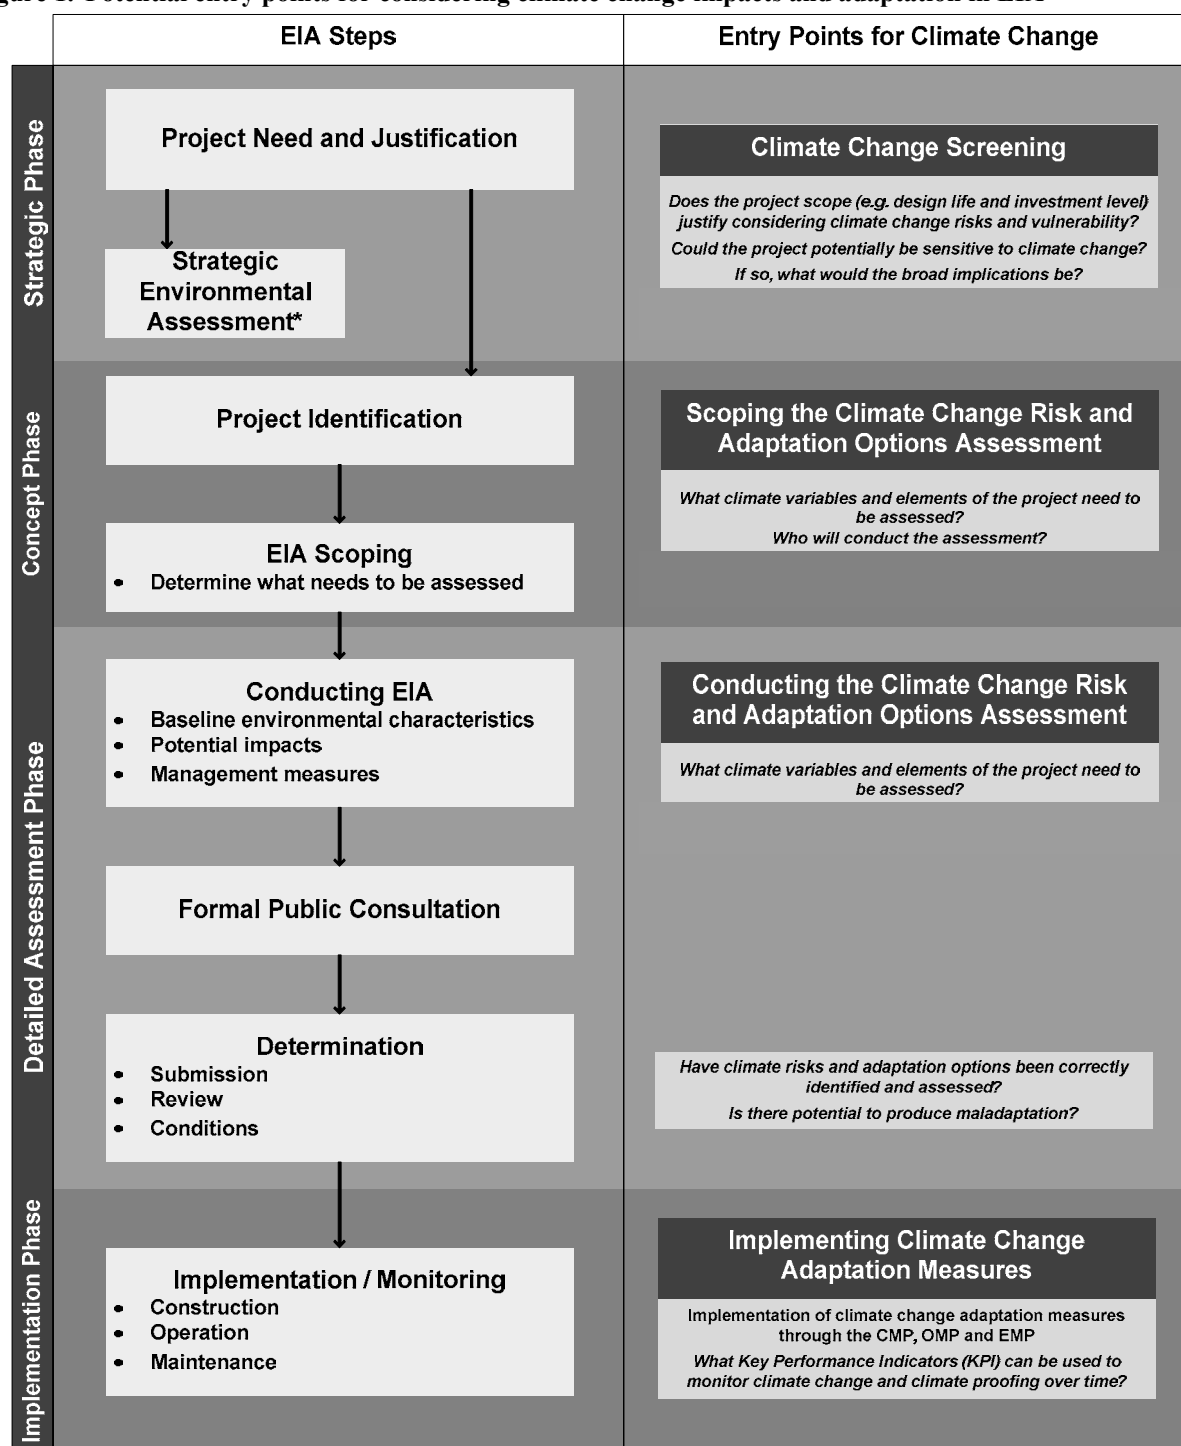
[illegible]gure 1. Potential entry points for considering climate change impacts and adaptation in EIA

| | EIA Steps | Entry Points for Climate Change |
|---|---|---|

Strategic Phase

Project Need and Justification

Strategic Environmental Assessment*

Climate Change Screening

Does the project scope (e.g. design life and investment level) justify considering climate change risks and vulnerability?

Could the project potentially be sensitive to climate change?

If so, what would the broad implications be?

Concept Phase

Project Identification

EIA Scoping
• Determine what needs to be assessed

Scoping the Climate Change Risk and Adaptation Options Assessment

What climate variables and elements of the project need to be assessed?
Who will conduct the assessment?

Detailed Assessment Phase

Conducting EIA
• Baseline environmental characteristics
• Potential impacts
• Management measures

Conducting the Climate Change Risk and Adaptation Options Assessment

What climate variables and elements of the project need to be assessed?

Formal Public Consultation

Determination
• Submission
• Review
• Conditions

Have climate risks and adaptation options been correctly identified and assessed?

Is there potential to produce maladaptation?

Implementation Phase

Implementation / Monitoring
• Construction
• Operation
• Maintenance

Implementing Climate Change Adaptation Measures

Implementation of climate change adaptation measures through the CMP, OMP and EMP

What Key Performance Indicators (KPI) can be used to monitor climate change and climate proofing over time?